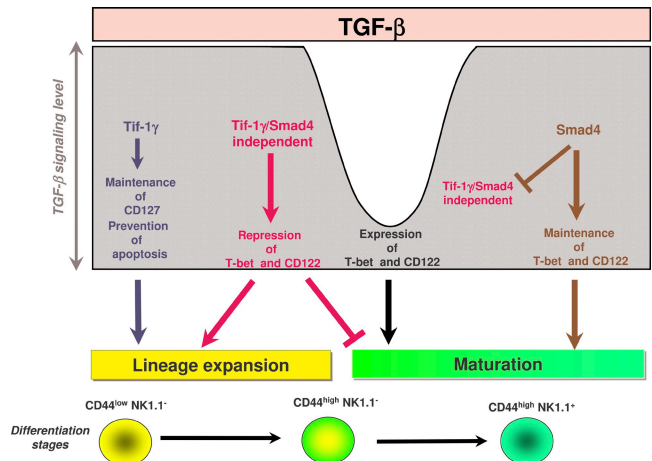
TGF-β

TGF-β signaling level

Tif-1γ

Maintenance of CD127 Prevention of apoptosis

Tif-1γ/Smad4 independent

Repression of T-bet and CD122

Expression of T-bet and CD122

Smad4

Tif-1γ/Smad4 independent

Maintenance of T-bet and CD122

Lineage expansion

Maturation

Differentiation stages

CD44$^{low}$ NK1.1$^{-}$

CD44$^{high}$ NK1.1$^{-}$

CD44$^{high}$ NK1.1$^{+}$